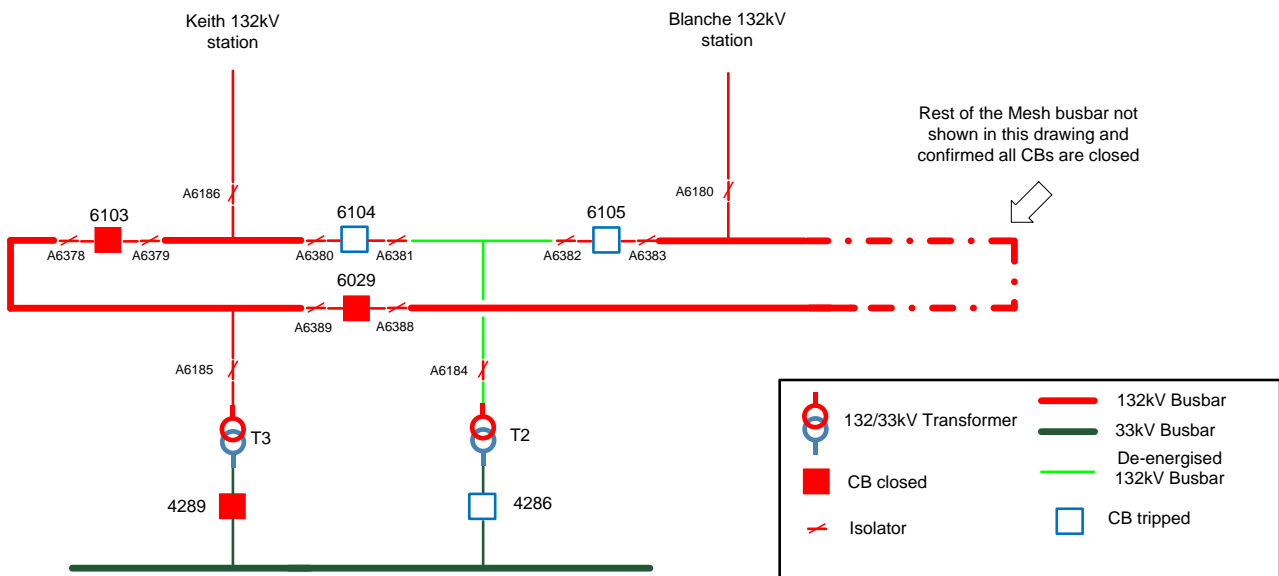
Keith 132kV station

Blanche 132kV station

Rest of the Mesh busbar not shown in this drawing and confirmed all CBs are closed

A6186

A6180

6103

6104

6105

A6378

A6379

A6380

A6381

A6382

A6383

6029

A6389

A6388

A6185

A6184

T3

T2

4289

4286

132/33kV Transformer

132kV Busbar

33kV Busbar

De-energised 132kV Busbar

CB closed

Isolator

CB tripped